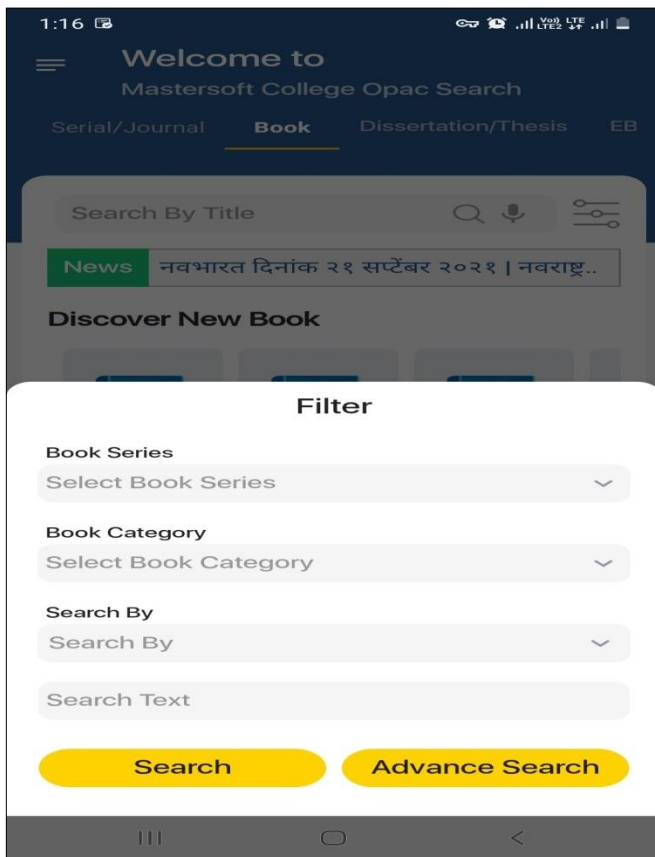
1:16

Welcome to
Mastersoft College Opac Search

Serial/Journal Book Dissertation/Thesis EB

Search By Title

News नवभारत दिनांक २१ सप्टेंबर २०२१ | नवराष्ट्र..

Discover New Book

Filter

Book Series
Select Book Series

Book Category
Select Book Category

Search By
Search By

Search Text

Search Advance Search